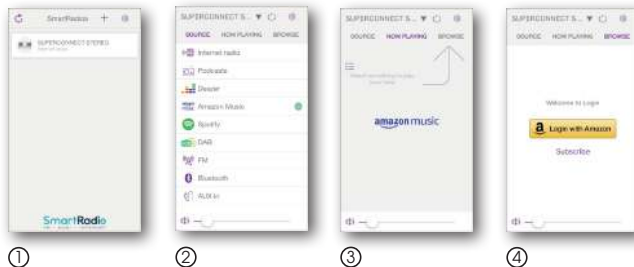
SmartRadios +
SUPERCONNECT STEREO
SmartRadio
①

SUPERCONNECT S...
SOURCE NOW PLAYING BROWSE
Internet radio
Podcasts
Deezer
Amazon Music
Spotify
DAB
FM
Bluetooth
AUX in
②

SUPERCONNECT S...
SOURCE NOW PLAYING BROWSE
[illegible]
amazon music
③

SUPERCONNECT S...
SOURCE NOW PLAYING BROWSE
Welcome to Login
Login with Amazon
Subscribe
④